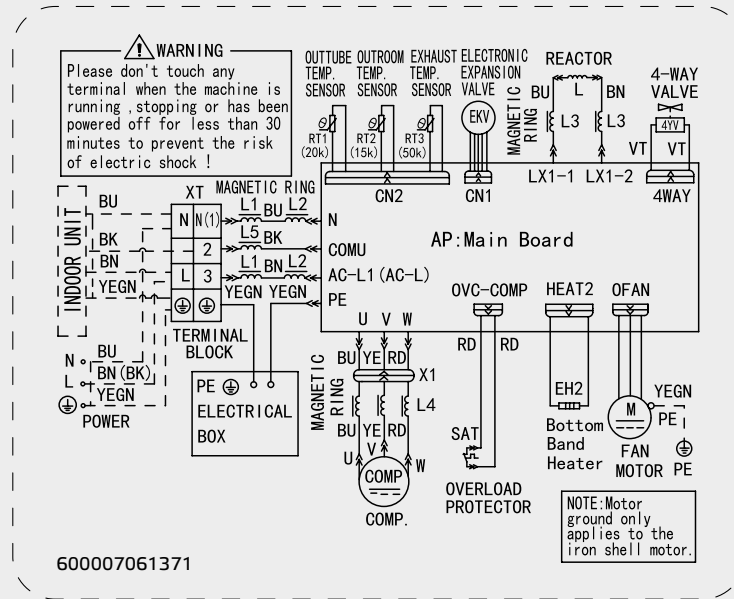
WARNING
Please don't touch any terminal when the machine is running ,stopping or has been powered off for less than 30 minutes to prevent the risk of electric shock !

OUTTUBE TEMP. SENSOR
OUTROOM TEMP. SENSOR
EXHAUST TEMP. SENSOR
ELECTRONIC EXPANSION VALVE
MAGNETIC RING
REACTOR
4-WAY VALVE

RT1 (20k)
RT2 (15k)
RT3 (50k)
EKV
BU
L
BN
L3
L3
4YV
VT
VT
CN2
CN1
LX1-1
LX1-2
4WAY

INDOOR UNIT
BU
BK
BN
YEGN
XT
N
N(1)
2
L
3
MAGNETIC RING
L1
BU
L2
L5
BK
L1
BN
L2
YEGN
YEGN
N
COMU
AC-L1(AC-L)
PE
AP:Main Board
TERMINAL BLOCK

OVC-COMP
HEAT2
OFAN
U
V
W
RD
RD

N
BU
L
BN(BK)
YEGN
POWER

PE
ELECTRICAL BOX

MAGNETIC RING
BU
YE
RD
X1
L4
BU
YE
RD
U
V
W
COMP
COMP.

SAT
OVERLOAD PROTECTOR

EH2
Bottom Band Heater

M
YEGN
PE
FAN MOTOR
PE

NOTE:Motor ground only applies to the iron shell motor.

600007061371